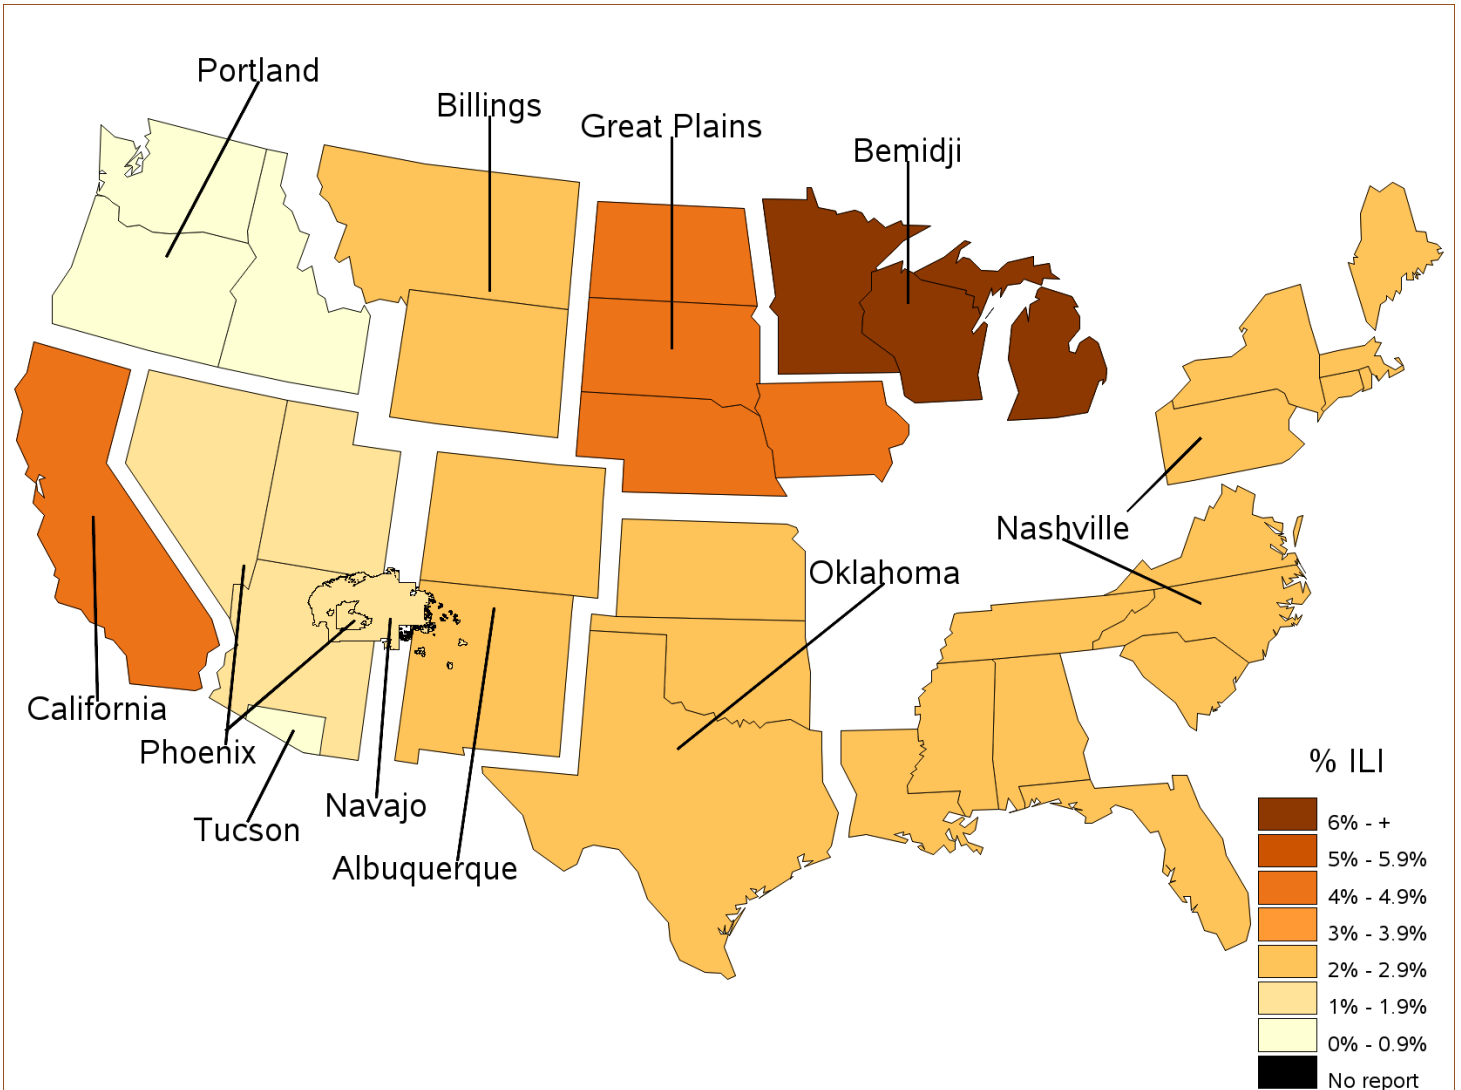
Portland

Billings

Great Plains

Bemidji

Nashville

Oklahoma

California

Phoenix

Tucson

Navajo

Albuquerque

% ILI

6% - +

5% - 5.9%

4% - 4.9%

3% - 3.9%

2% - 2.9%

1% - 1.9%

0% - 0.9%

No report